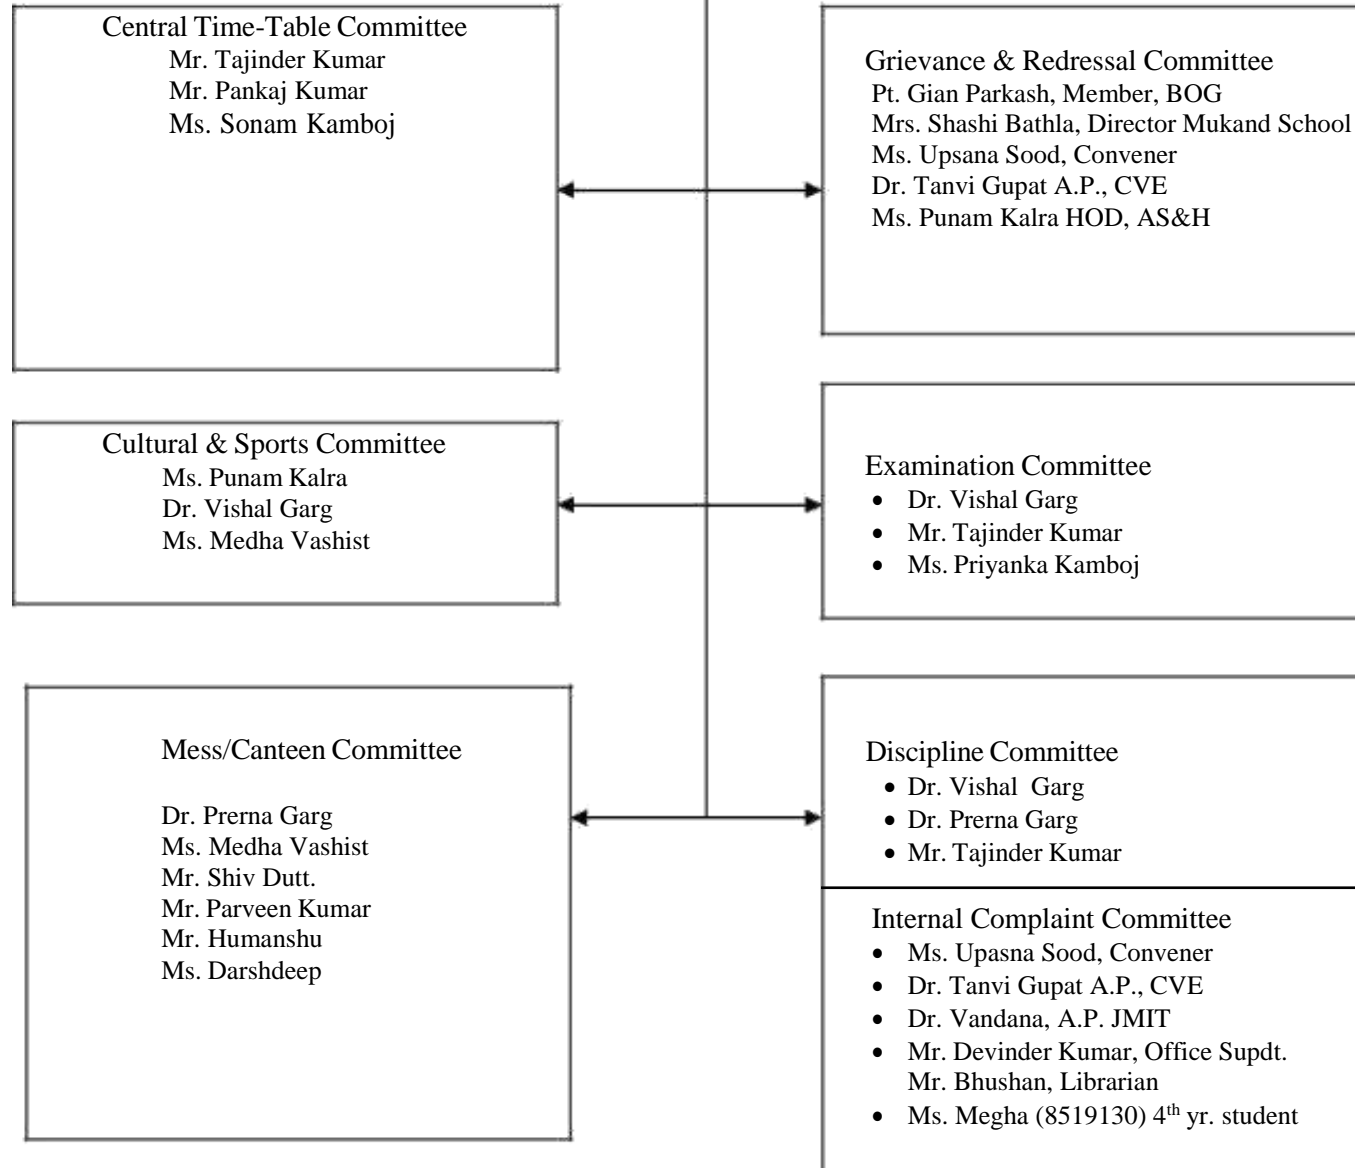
Central Time-Table Committee
Mr. Tajinder Kumar
Mr. Pankaj Kumar
Ms. Sonam Kamboj

Grievance & Redressal Committee
Pt. Gian Parkash, Member, BOG
Mrs. Shashi Bathla, Director Mukand School
Ms. Upsana Sood, Convener
Dr. Tanvi Gupat A.P., CVE
Ms. Punam Kalra HOD, AS&H

Cultural & Sports Committee
Ms. Punam Kalra
Dr. Vishal Garg
Ms. Medha Vashist

Examination Committee
- Dr. Vishal Garg
- Mr. Tajinder Kumar
- Ms. Priyanka Kamboj

Mess/Canteen Committee

Dr. Prerna Garg
Ms. Medha Vashist
Mr. Shiv Dutt.
Mr. Parveen Kumar
Mr. Humanshu
Ms. Darshdeep

Discipline Committee
- Dr. Vishal Garg
- Dr. Prerna Garg
- Mr. Tajinder Kumar

Internal Complaint Committee
- Ms. Upasna Sood, Convener
- Dr. Tanvi Gupat A.P., CVE
- Dr. Vandana, A.P. JMIT
- Mr. Devinder Kumar, Office Supdt.
Mr. Bhushan, Librarian
- Ms. Megha (8519130) 4$^{th}$ yr. student